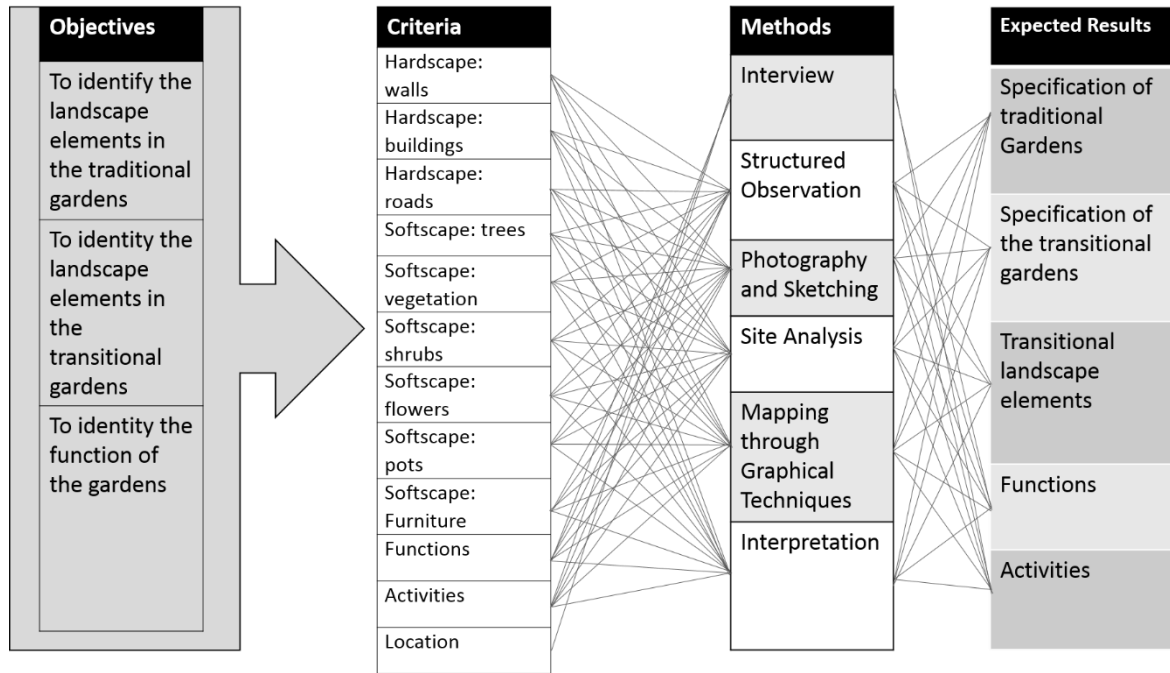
Objectives

To identify the landscape elements in the traditional gardens

To identity the landscape elements in the transitional gardens

To identity the function of the gardens

Criteria

Hardscape: walls

Hardscape: buildings

Hardscape: roads

Softscape: trees

Softscape: vegetation

Softscape: shrubs

Softscape: flowers

Softscape: pots

Softscape: Furniture

Functions

Activities

Location

Methods

Interview

Structured Observation

Photography and Sketching

Site Analysis

Mapping through Graphical Techniques

Interpretation

Expected Results

Specification of traditional Gardens

Specification of the transitional gardens

Transitional landscape elements

Functions

Activities